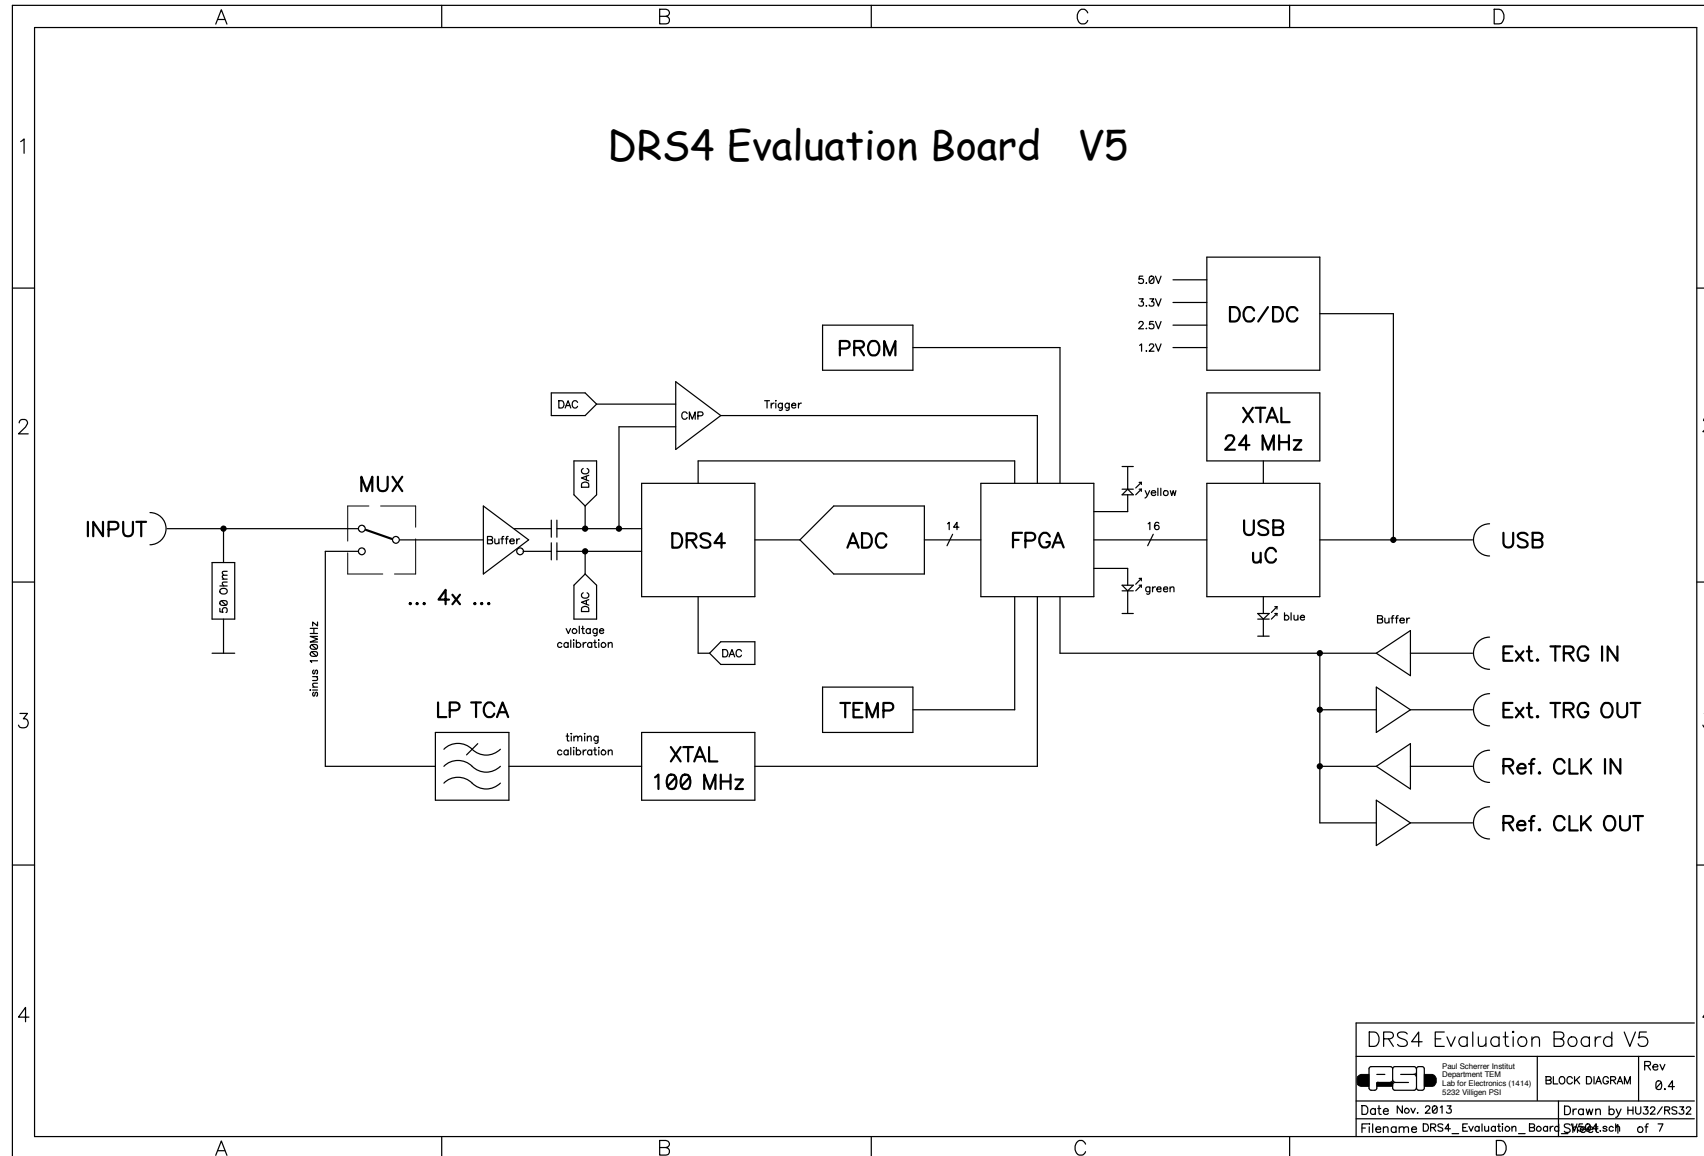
A B C D

1

2

3

4

DRS4 Evaluation Board V5

5.0V
3.3V
2.5V
1.2V
DC/DC

PROM

DAC
CMP
Trigger

XTAL
24 MHz

MUX
INPUT
50 Ohm
Buffer
DAC
DAC
DRS4
ADC
14
FPGA
yellow
16
USB
uC
USB
green
blue

... 4x ...
voltage calibration
sinus 100MHz
DAC

Buffer
Ext. TRG IN
Ext. TRG OUT
Ref. CLK IN
Ref. CLK OUT

TEMP

LP TCA
timing calibration
XTAL
100 MHz

DRS4 Evaluation Board V5
PSI
Paul Scherrer Institut
Department TEM
Lab for Electronics (1414)
5232 Villigen PSI
BLOCK DIAGRAM
Rev
0.4
Date Nov. 2013
Drawn by HU32/RS32
Filename DRS4_Evaluation_Board_V5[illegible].sch Sheet 1 of 7

A B C D